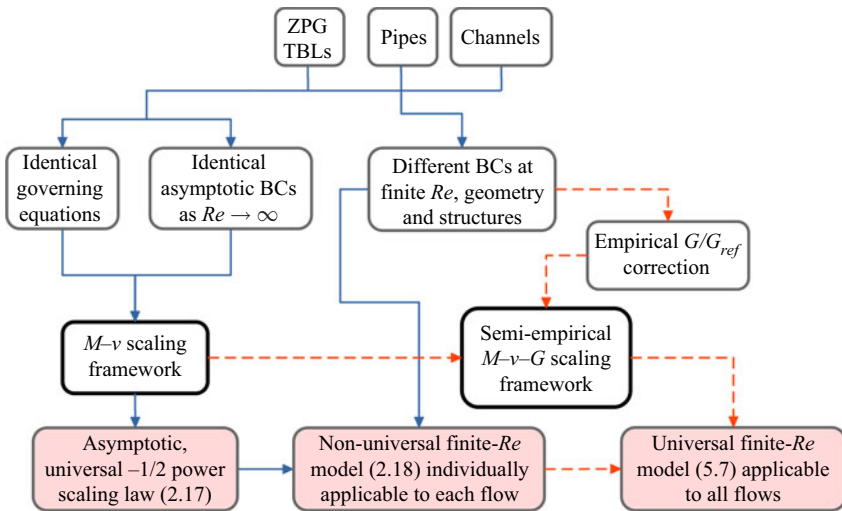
ZPG TBLs

Pipes

Channels

Identical governing equations

Identical asymptotic BCs as $Re \rightarrow \infty$

Different BCs at finite $Re$, geometry and structures

Empirical $G/G_{ref}$ correction

$M$–$v$ scaling framework

Semi-empirical $M$–$v$–$G$ scaling framework

Asymptotic, universal –1/2 power scaling law (2.17)

Non-universal finite-$Re$ model (2.18) individually applicable to each flow

Universal finite-$Re$ model (5.7) applicable to all flows